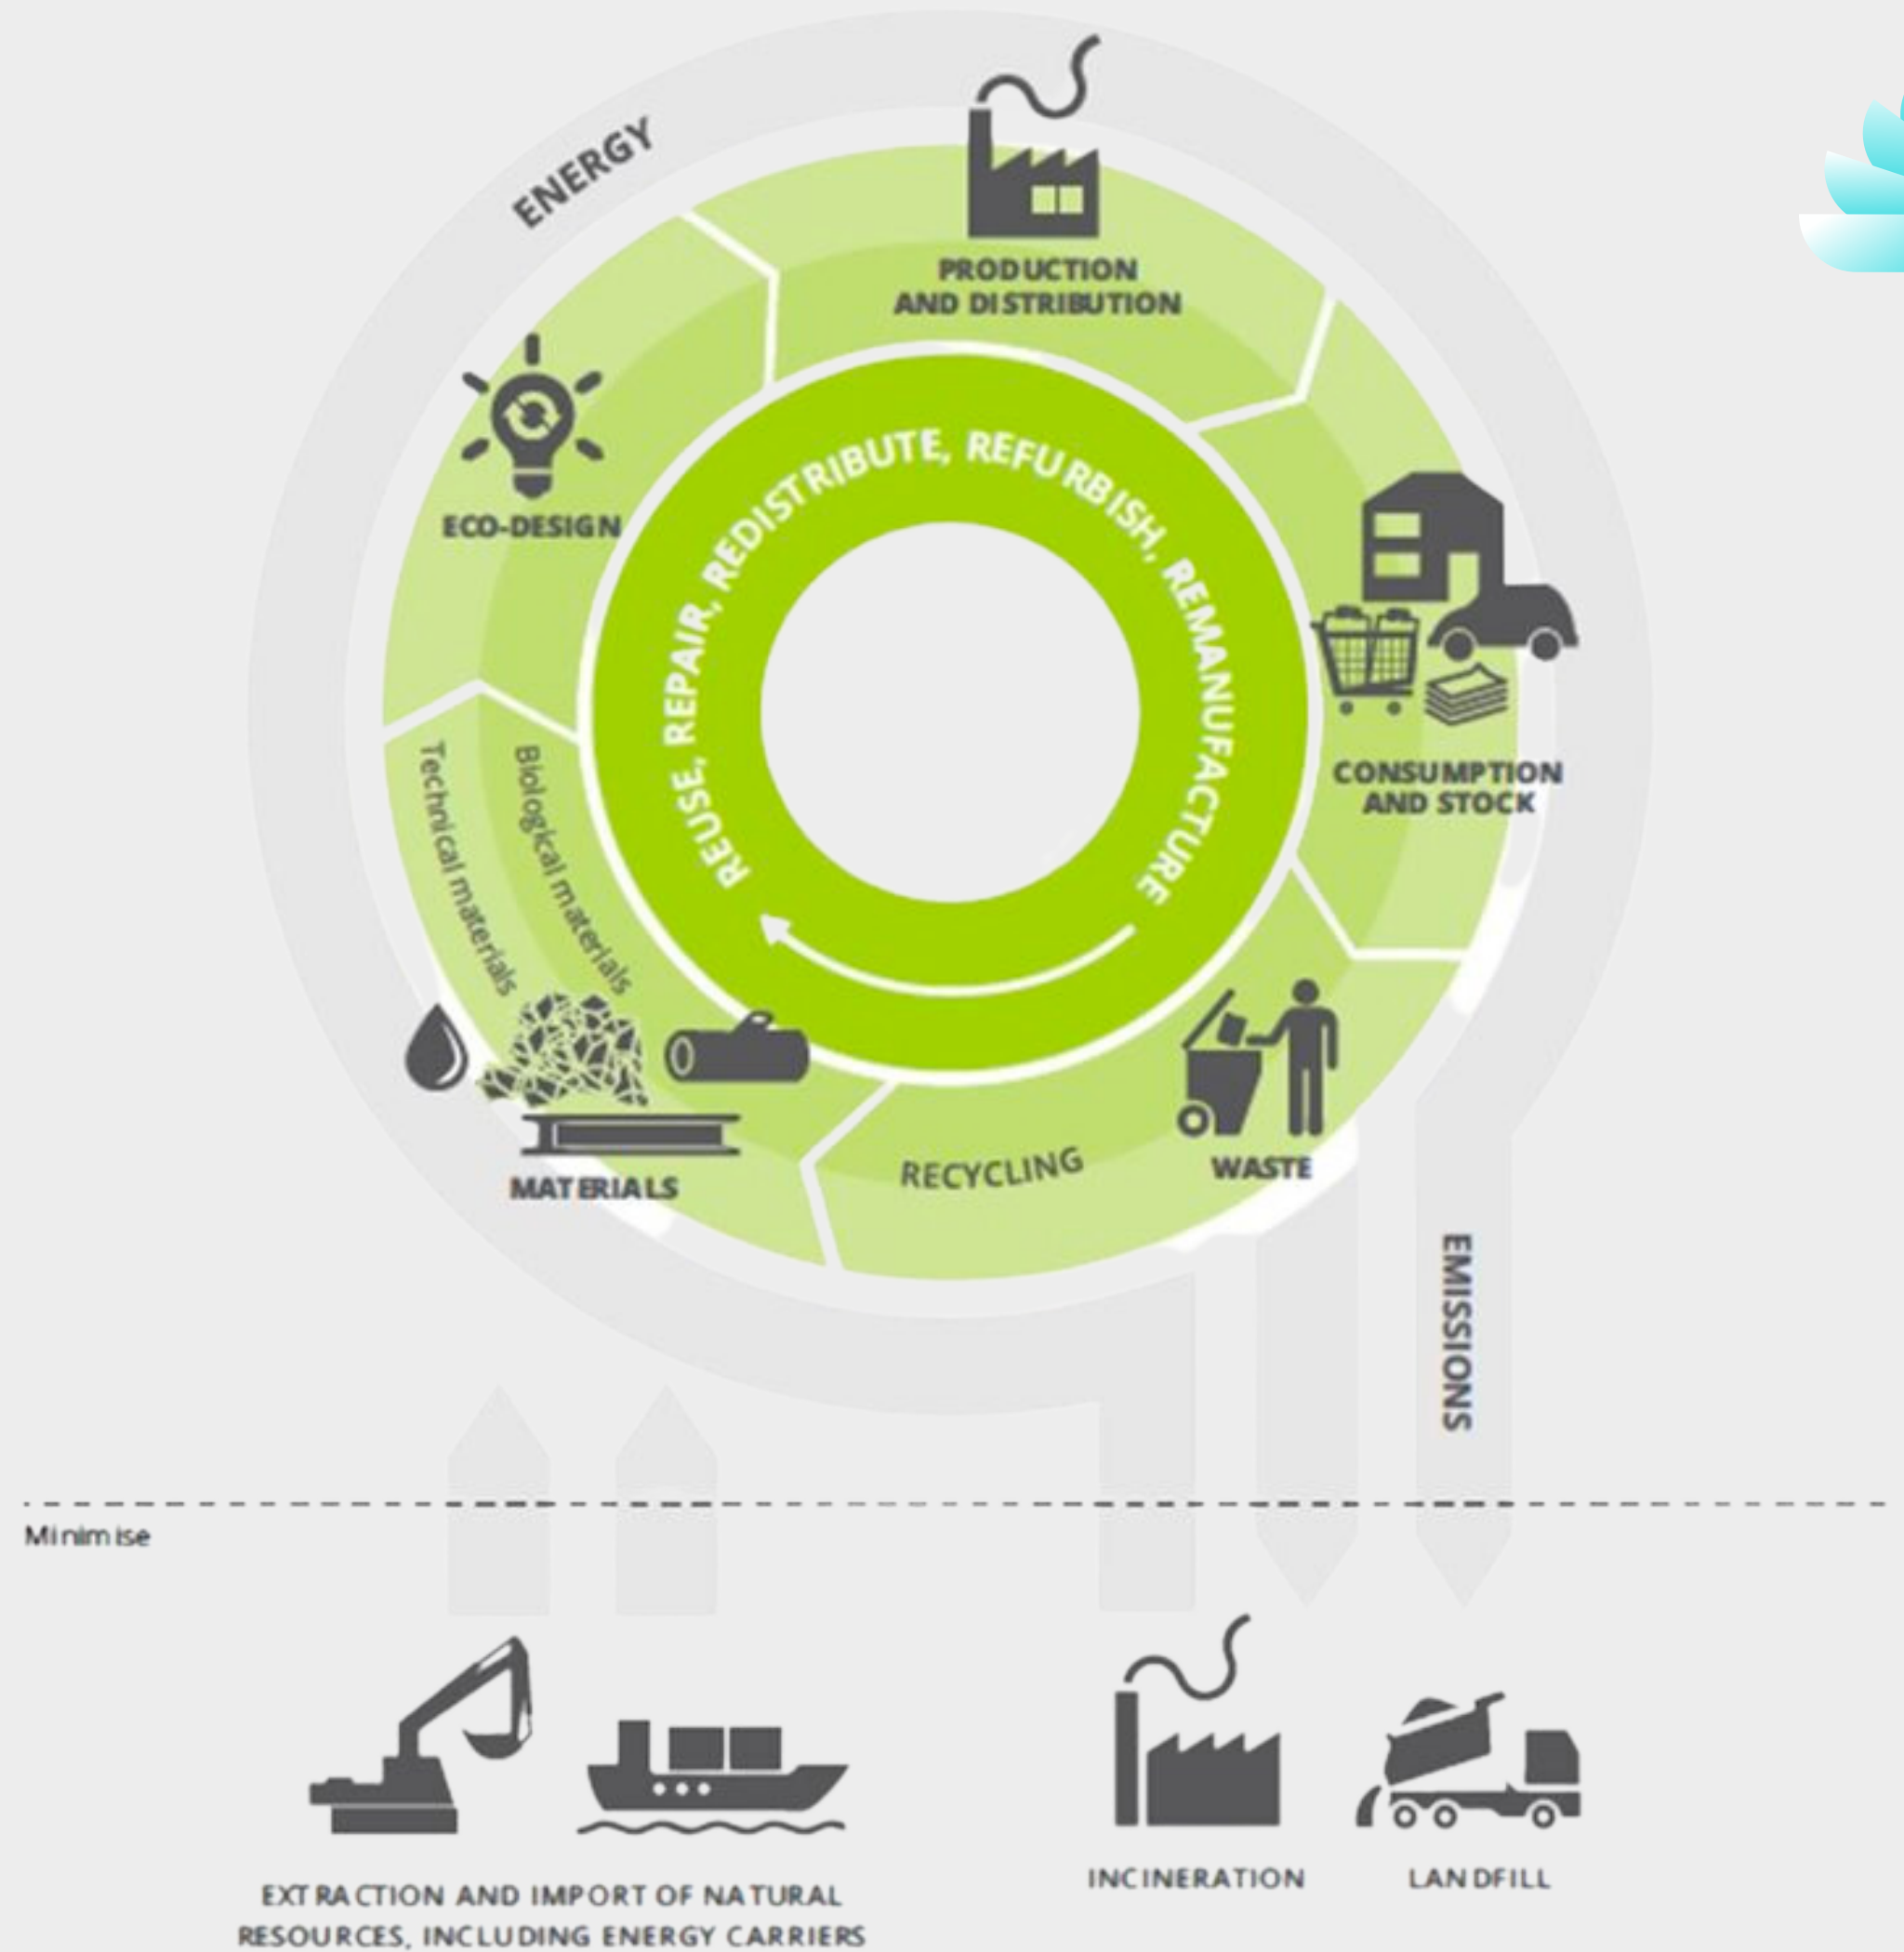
ENERGY

PRODUCTION AND DISTRIBUTION

ECO-DESIGN

REUSE, REPAIR, REDISTRIBUTE, REFURBISH, REMANUFACTURE

CONSUMPTION AND STOCK

Technical materials

Biological materials

MATERIALS

RECYCLING

WASTE

EMISSIONS

Minimise

EXTRACTION AND IMPORT OF NATURAL RESOURCES, INCLUDING ENERGY CARRIERS

INCINERATION

LANDFILL